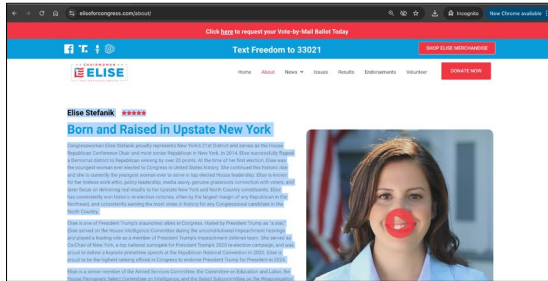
eliseforcongress.com/about/

Incognito New Chrome available

Click here to request your Vote-by-Mail Ballot Today

Text Freedom to 33021

SHOP ELISE MERCHANDISE

CONGRESSWOMAN ELISE

Home About News Issues Results Endorsements Volunteer DONATE NOW

Elise Stefanik ★★★★★

Born and Raised in Upstate New York

Congresswoman Elise Stefanik proudly represents New York's 21st District and serves as the House Republican Conference Chair and most senior Republican in New York. In 2014, Elise successfully flipped a Democrat district to Republican winning by over 20 points. At the time of her first election, Elise was the youngest woman ever elected to Congress in United States history. She continued this historic run and she is currently the youngest woman ever to serve in top elected House leadership. Elise is known for her tireless work ethic, policy leadership, media savvy, genuine grassroots connection with voters, and laser focus on delivering real results for Upstate New York and North Country constituents. Elise has consistently won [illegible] in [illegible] elections, often by the largest margin of any Republican in the Northeast, and consistently earning the most votes in history for any Congressional candidate in the North Country.

Elise is one of President Trump's staunchest allies in Congress. Hailed by President Trump as "a star," Elise served on the House Intelligence Committee during the unconstitutional impeachment hearings and played a leading role as a member of President Trump's impeachment defense team. She served as Co-Chair of New York, a top national surrogate for President Trump's 2020 re-election campaign, and was proud to deliver a keynote primetime speech at the Republican National Convention in 2020. Elise is proud to be the highest ranking official in Congress to endorse President Trump for President in 2024.

Elise is a senior member of the Armed Services Committee, the Committee on Education and Labor, the House Permanent Select Committee on Intelligence, and the Select Subcommittee on the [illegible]